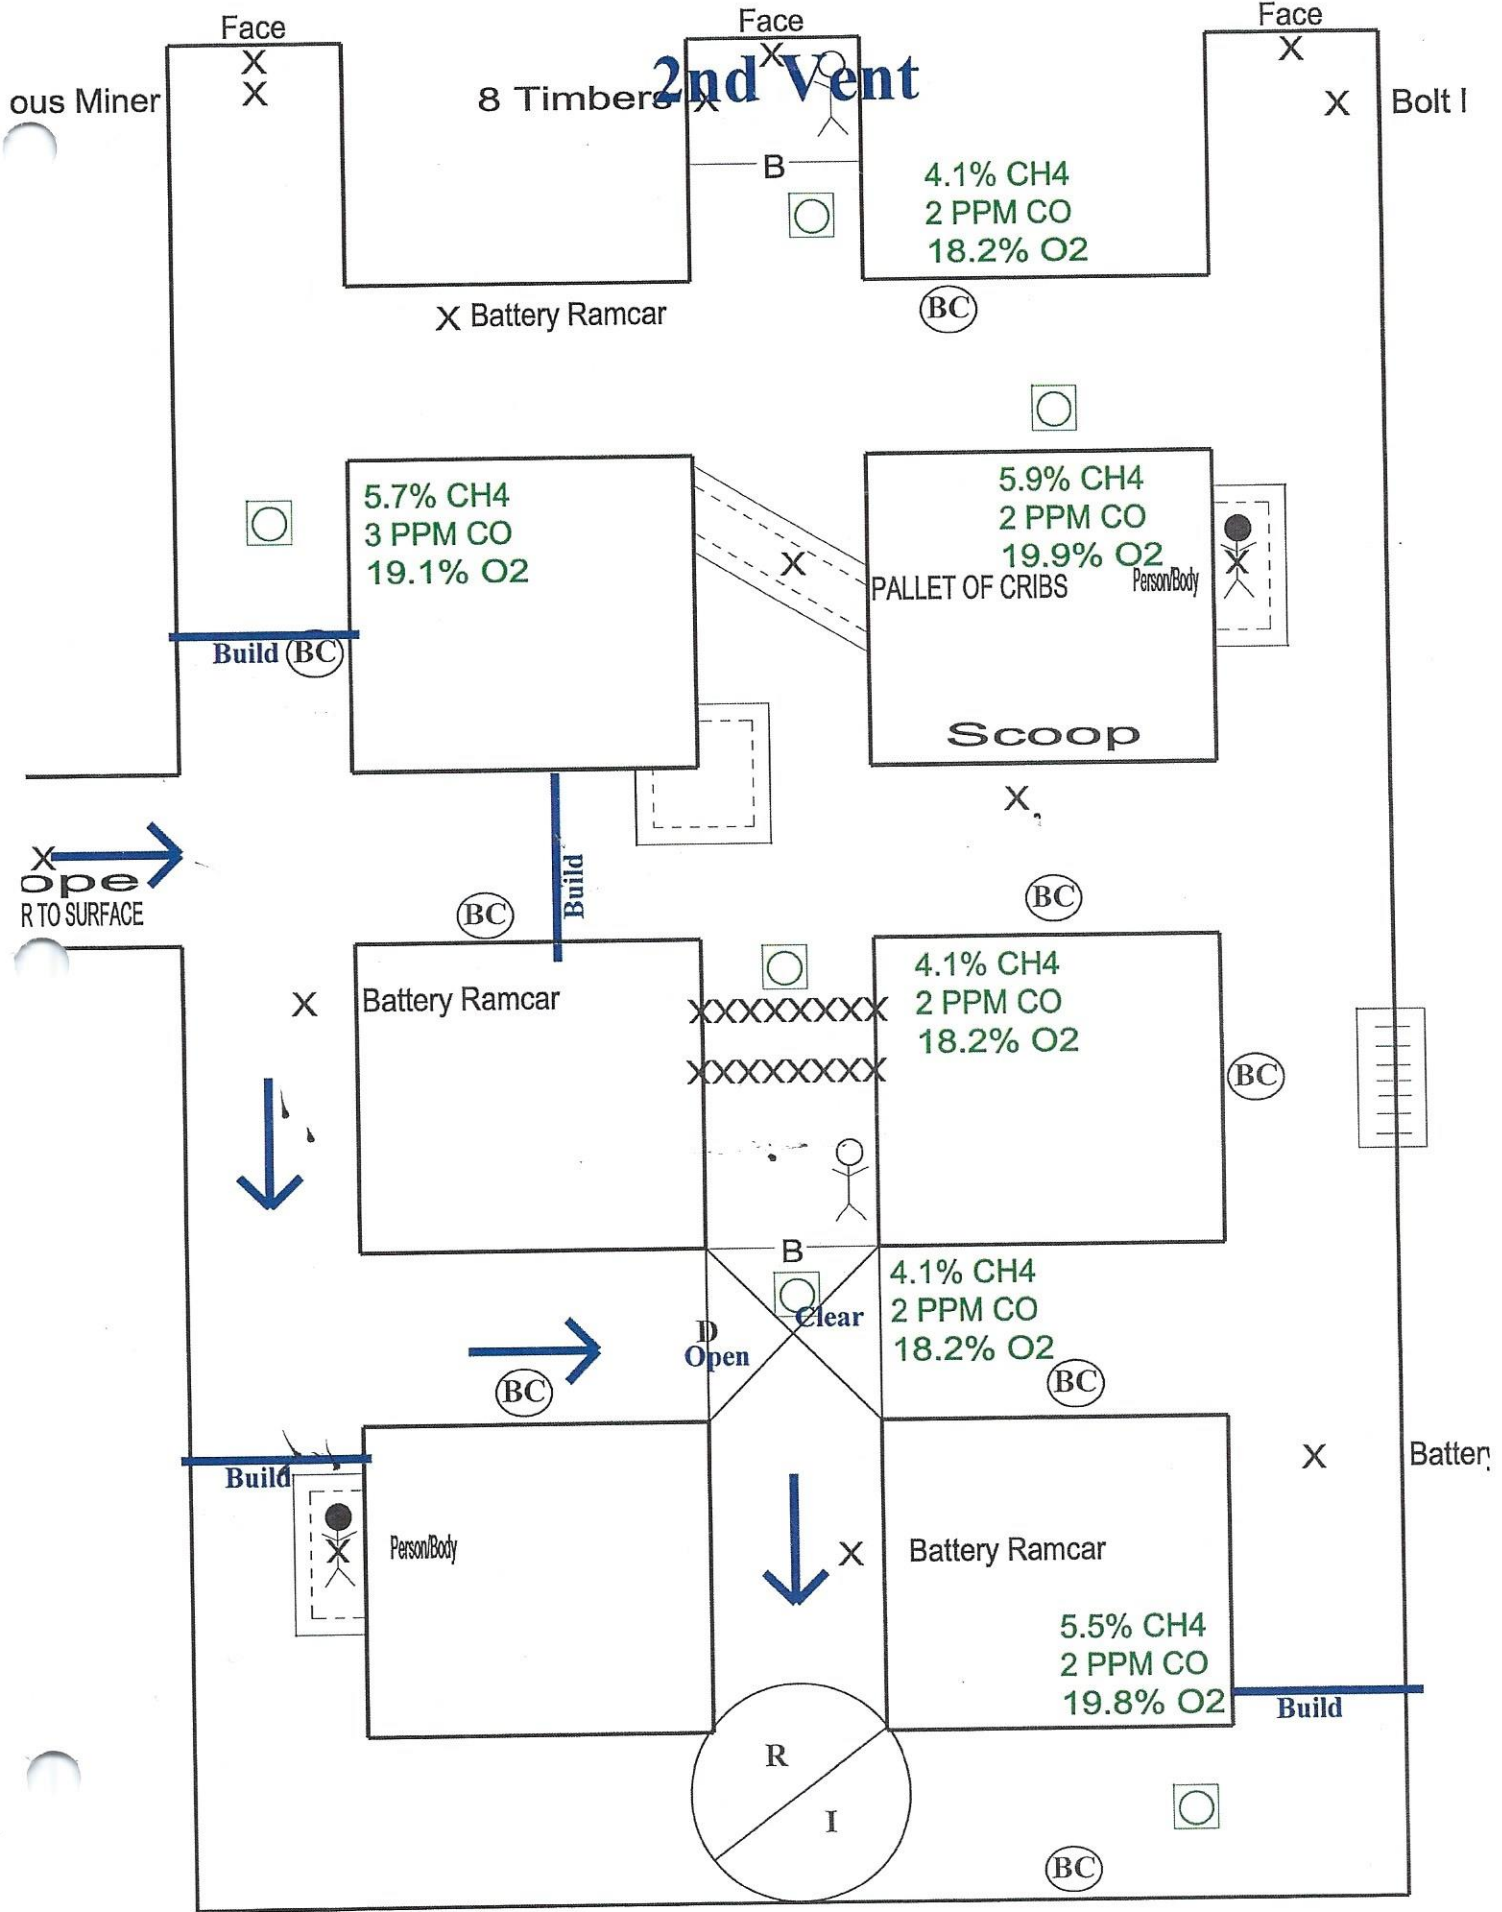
Face
X
X
ous Miner

Face
X
8 Timbers X
2nd Vent

Face
X
X
Bolt I

B
4.1% CH4
2 PPM CO
18.2% O2

X Battery Ramcar
BC

5.7% CH4
3 PPM CO
19.1% O2

Build BC

X

5.9% CH4
2 PPM CO
19.9% O2
PALLET OF CRIBS
Person/Body

Scoop

X

X
ope
R TO SURFACE

Build

BC

BC

X

Battery Ramcar

XXXXXXXX
XXXXXXXX

4.1% CH4
2 PPM CO
18.2% O2

BC

B
4.1% CH4
2 PPM CO
18.2% O2
Clear
D
Open
BC
BC

Build
Person/Body

X
Battery Ramcar

X
Batter

5.5% CH4
2 PPM CO
19.8% O2
Build

R
I

BC